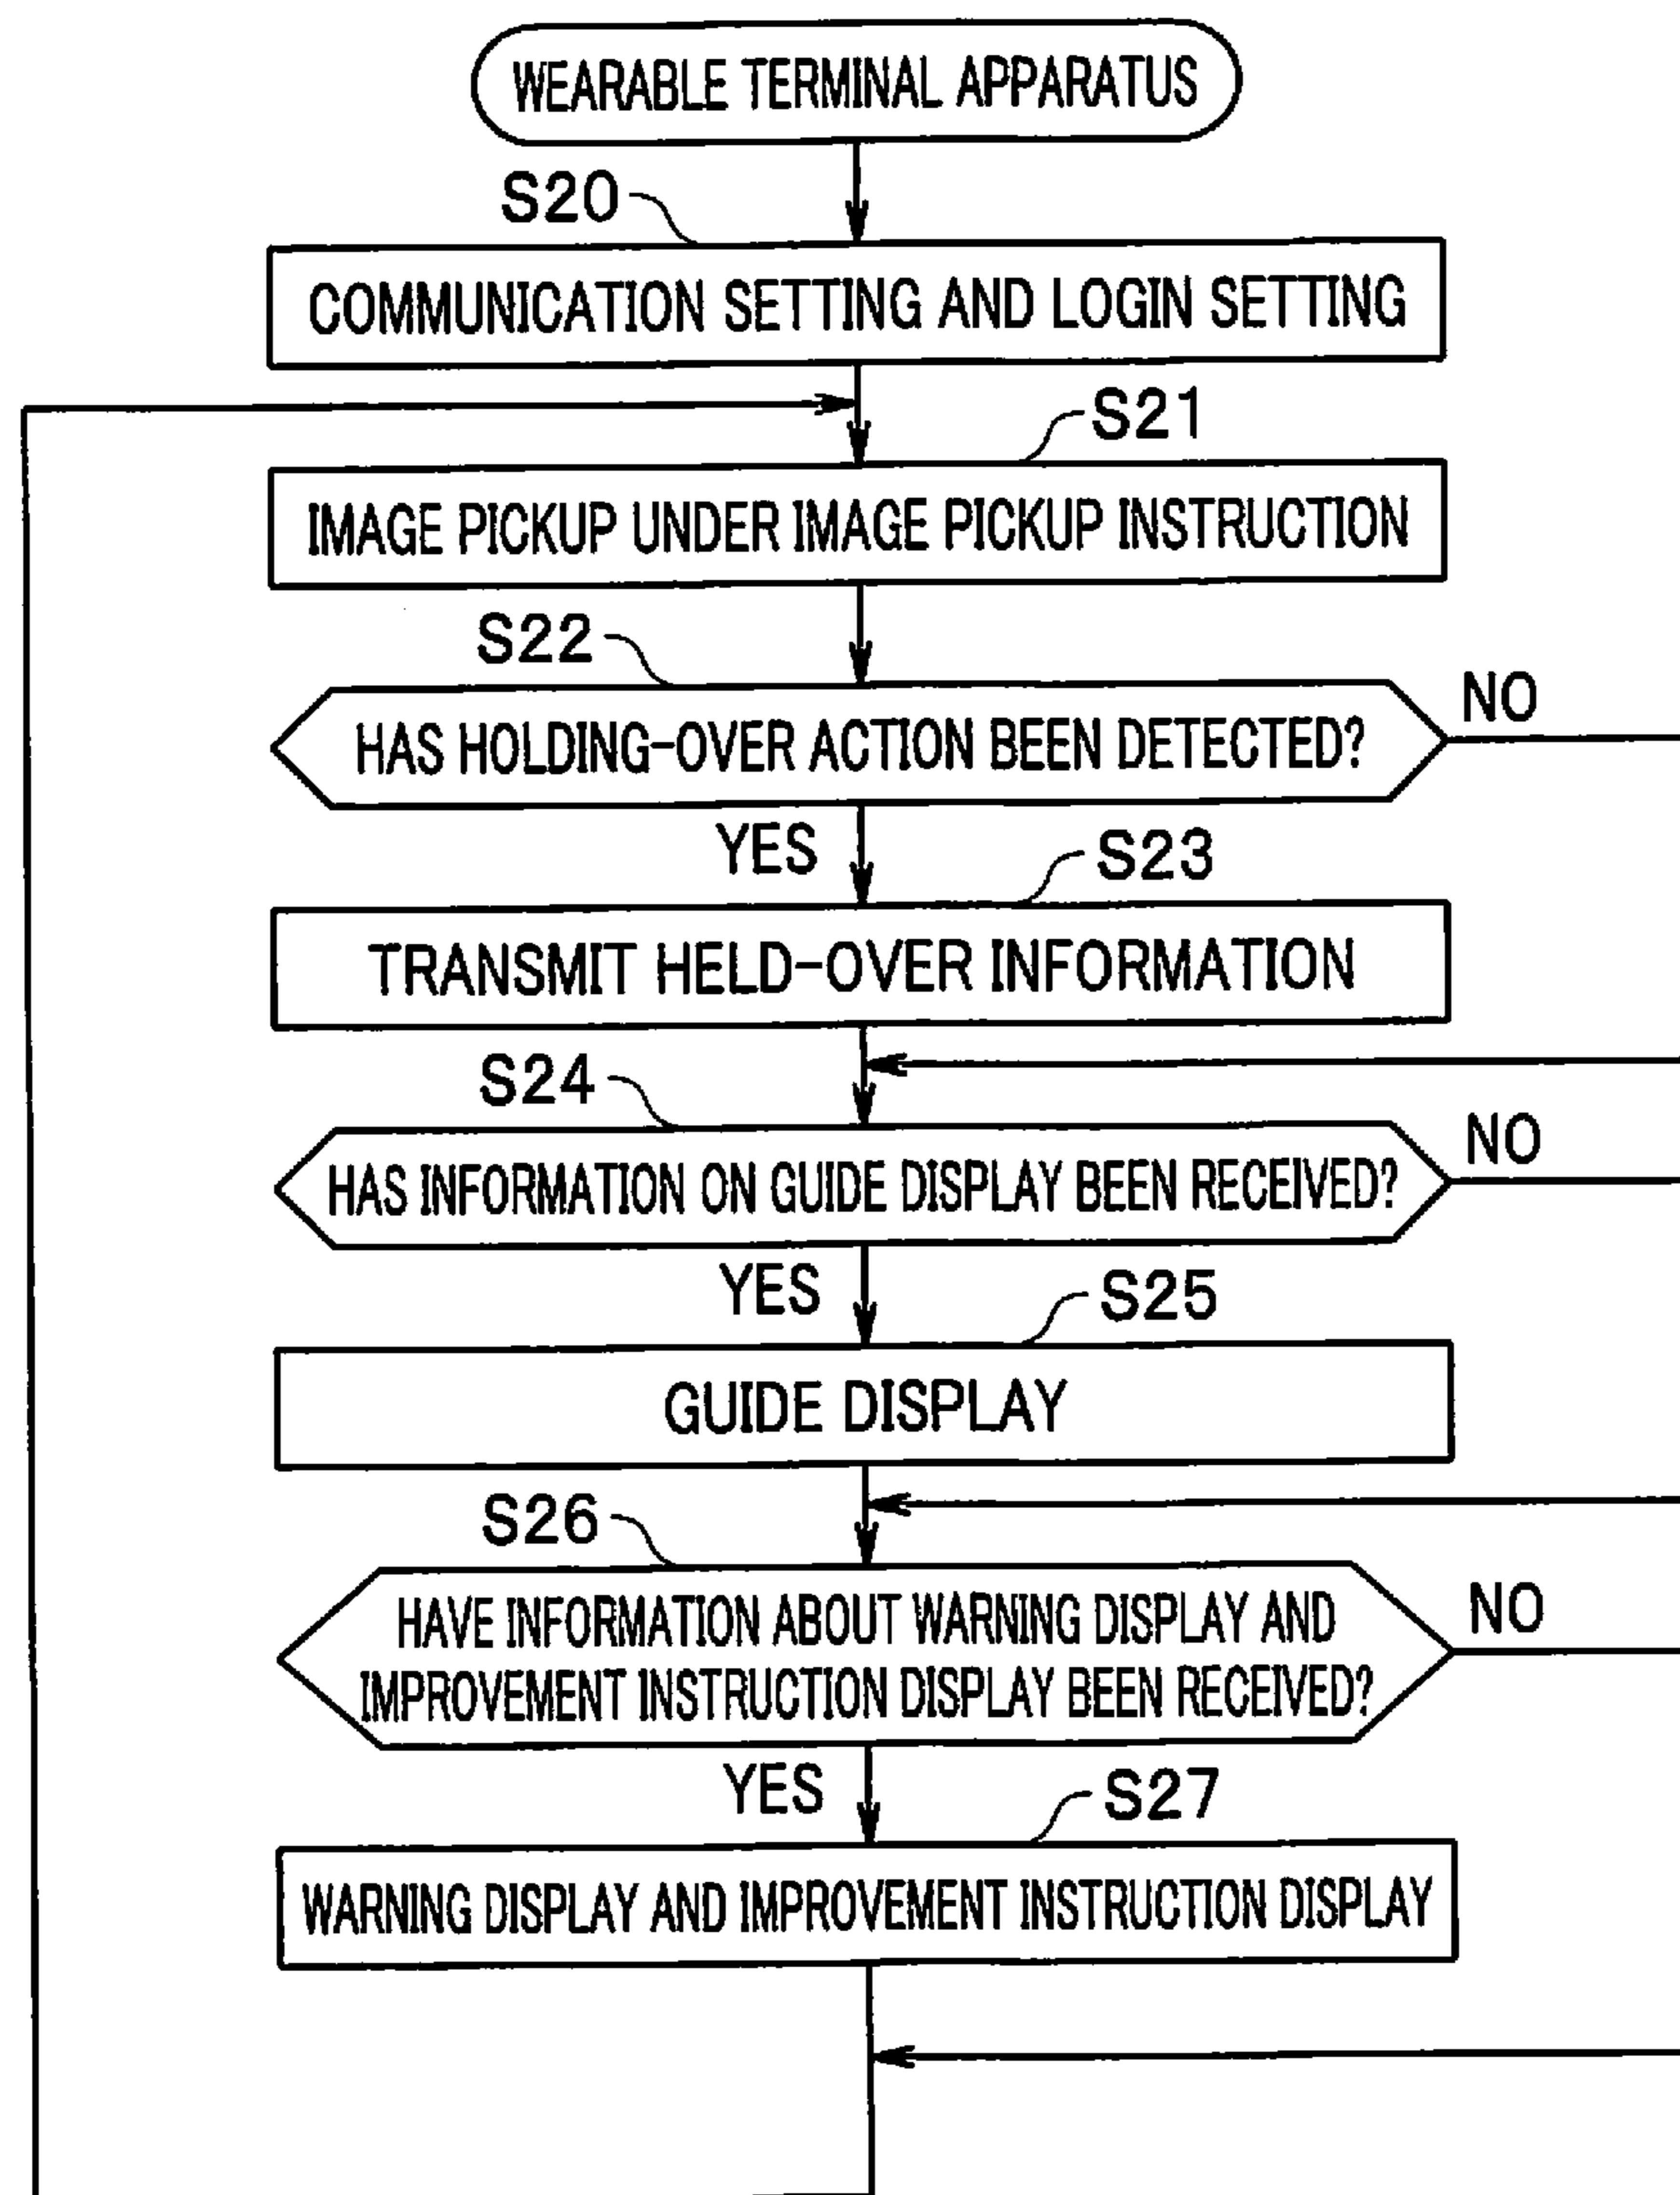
WEARABLE TERMINAL APPARATUS

S20

COMMUNICATION SETTING AND LOGIN SETTING

S21

IMAGE PICKUP UNDER IMAGE PICKUP INSTRUCTION

S22

HAS HOLDING-OVER ACTION BEEN DETECTED?

NO

YES

S23

TRANSMIT HELD-OVER INFORMATION

S24

HAS INFORMATION ON GUIDE DISPLAY BEEN RECEIVED?

NO

YES

S25

GUIDE DISPLAY

S26

HAVE INFORMATION ABOUT WARNING DISPLAY AND IMPROVEMENT INSTRUCTION DISPLAY BEEN RECEIVED?

NO

YES

S27

WARNING DISPLAY AND IMPROVEMENT INSTRUCTION DISPLAY